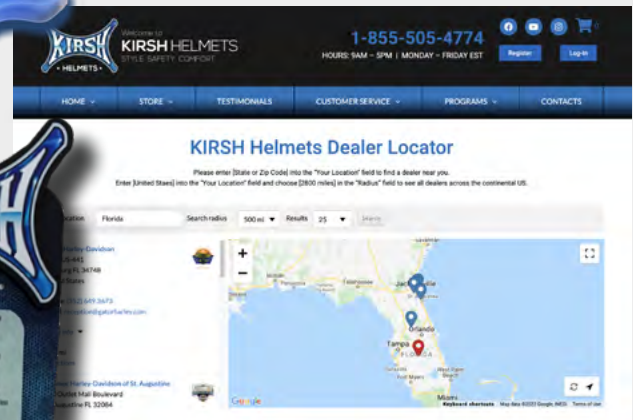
KIRSH
HELMETS

Welcome to
KIRSH HELMETS
STYLE SAFETY COMFORT

1-855-505-4774
HOURS: 9AM – 5PM | MONDAY – FRIDAY EST

Register
Log-In

HOME
STORE
TESTIMONIALS
CUSTOMER SERVICE
PROGRAMS
CONTACTS

KIRSH Helmets Dealer Locator

Please enter [State or Zip Code] into the "Your Location" field to find a dealer near you.
Enter [United Staes] into the "Your Location" field and choose [2800 miles] in the "Radius" field to see all dealers across the continental US.

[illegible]ocation
Florida
Search radius
500 mi
Results
25
Search

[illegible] Harley-Davidson
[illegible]
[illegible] FL 34748
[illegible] States

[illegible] (352) 589-3673
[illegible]@gatorharley.com

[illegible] Harley-Davidson of St. Augustine
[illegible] Outlet Mall Boulevard
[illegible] FL 32084

Jacksonville
Orlando
Tampa
FLORIDA
Miami

Google
Keyboard shortcuts
Map data ©2023 Google, INEGI
Terms of use